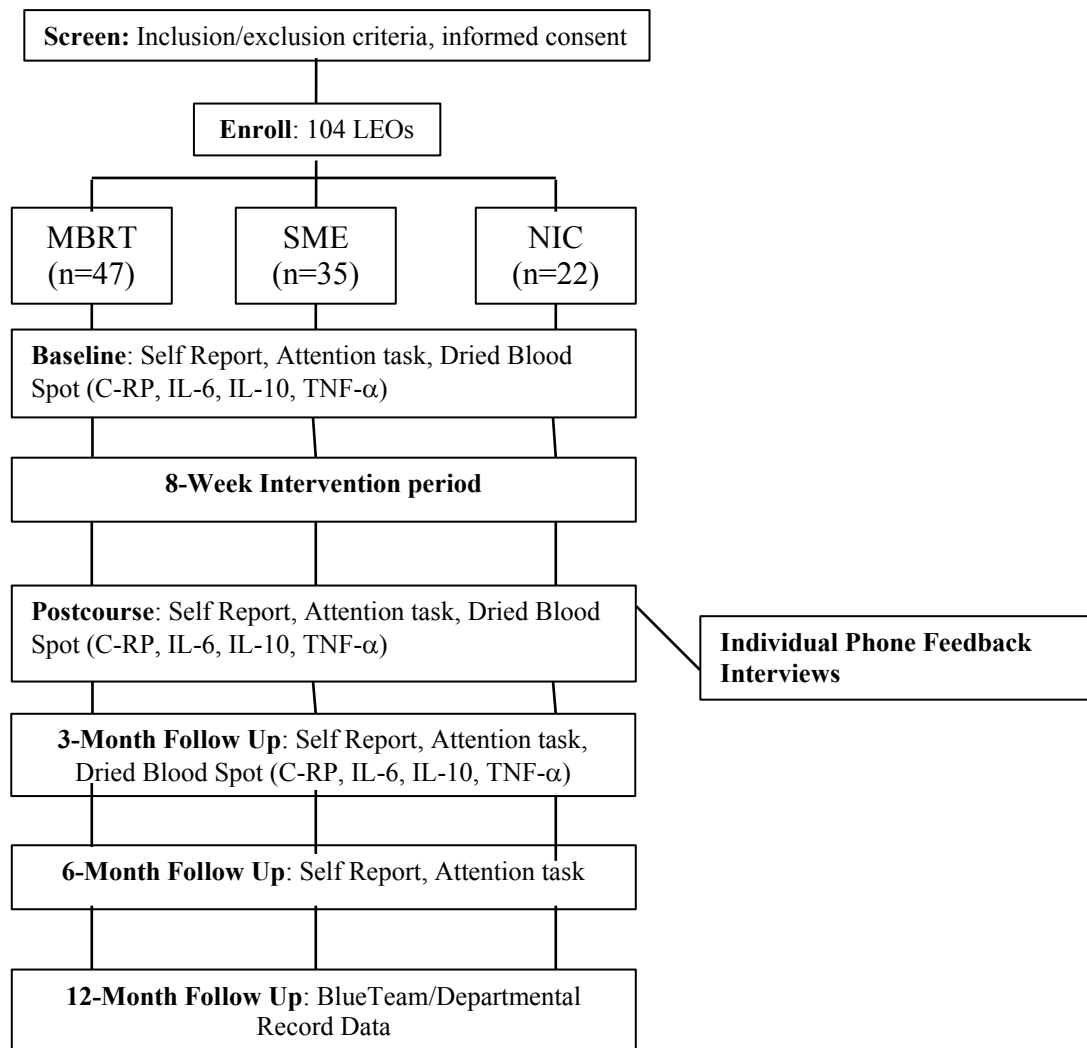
**Screen:** Inclusion/exclusion criteria, informed consent

**Enroll**: 104 LEOs

MBRT (n=47)

SME (n=35)

NIC (n=22)

**Baseline**: Self Report, Attention task, Dried Blood Spot (C-RP, IL-6, IL-10, TNF-$\alpha$)

**8-Week Intervention period**

**Postcourse**: Self Report, Attention task, Dried Blood Spot (C-RP, IL-6, IL-10, TNF-$\alpha$)

**Individual Phone Feedback Interviews**

**3-Month Follow Up**: Self Report, Attention task, Dried Blood Spot (C-RP, IL-6, IL-10, TNF-$\alpha$)

**6-Month Follow Up**: Self Report, Attention task

**12-Month Follow Up**: BlueTeam/Departmental Record Data